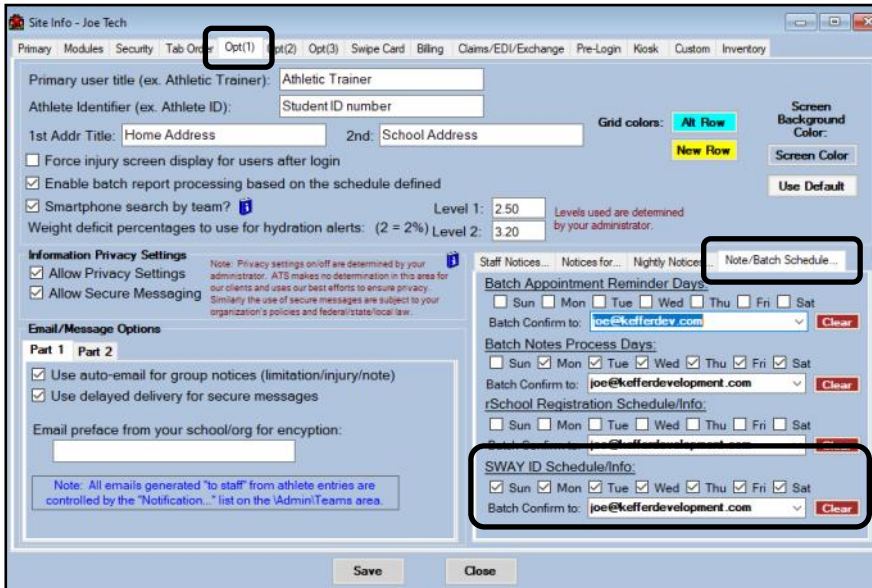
Site Info - Joe Tech

Primary | Modules | Security | Tab Order | Opt(1) | Opt(2) | Opt(3) | Swipe Card | Billing | Claims/EDI/Exchange | Pre-Login | Kiosk | Custom | Inventory

Primary user title (ex. Athletic Trainer): Athletic Trainer

Athlete Identifier (ex. Athlete ID): Student ID number

1st Addr Title: Home Address 2nd: School Address

Grid colors: Alt Row New Row

Screen Background Color: Screen Color Use Default

☐ Force injury screen display for users after login

☑ Enable batch report processing based on the schedule defined

☑ Smartphone search by team?

Weight deficit percentages to use for hydration alerts: (2 = 2%) Level 1: 2.50 Level 2: 3.20

Levels used are determined by your administrator.

Information Privacy Settings

☑ Allow Privacy Settings

☑ Allow Secure Messaging

Note: Privacy settings on/off are determined by your administrator. ATS makes no determination in this area for our clients and uses our best efforts to ensure privacy. Similarly the use of secure messages are subject to your organization's policies and federal/state/local law.

Email/Message Options

Part 1 | Part 2

☑ Use auto-email for group notices (limitation/injury/note)

☑ Use delayed delivery for secure messages

Email preface from your school/org for encyption:

Note: All emails generated "to staff" from athlete entries are controlled by the "Notification..." list on the \Admin\Teams area.

Staff Notices... | Notices for... | Nightly Notices... | Note/Batch Schedule...

Batch Appointment Reminder Days

☐ Sun ☐ Mon ☐ Tue ☐ Wed ☐ Thu ☐ Fri ☐ Sat

Batch Confirm to: joe@kefferdev.com Clear

Batch Notes Process Days:

☐ Sun ☑ Mon ☑ Tue ☑ Wed ☑ Thu ☑ Fri ☑ Sat

Batch Confirm to: joe@kefferdevelopment.com Clear

rSchool Registration Schedule/Info:

☐ Sun ☐ Mon ☐ Tue ☐ Wed ☐ Thu ☐ Fri ☐ Sat

Batch Confirm to: joe@kefferdevelopment.com Clear

SWAY ID Schedule/Info:

☑ Sun ☑ Mon ☑ Tue ☑ Wed ☑ Thu ☑ Fri ☑ Sat

Batch Confirm to: joe@kefferdevelopment.com Clear

Save Close